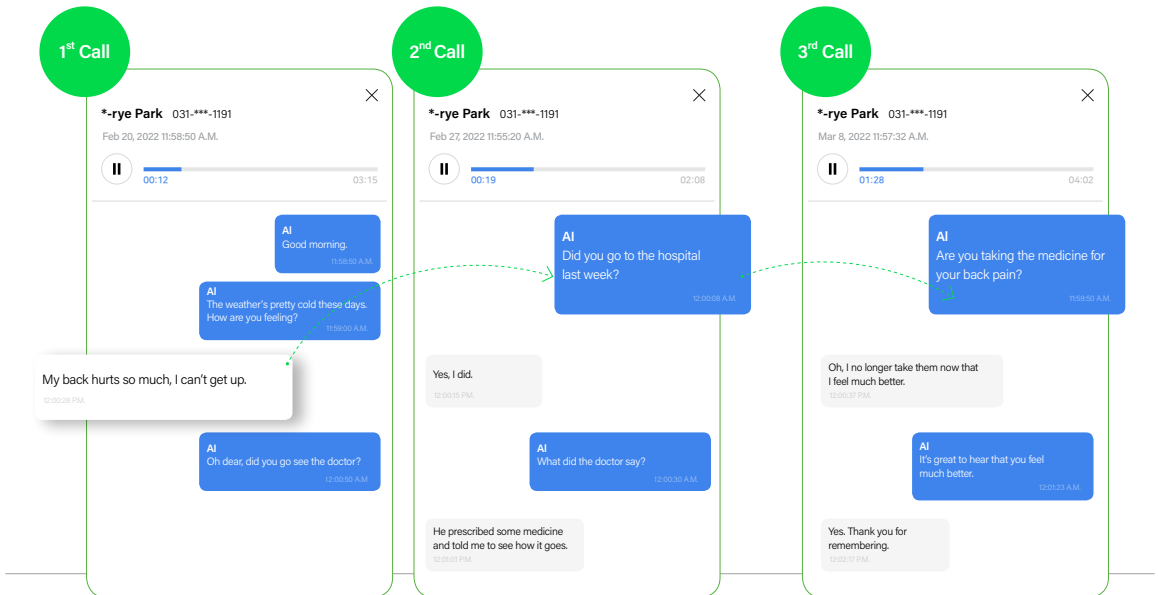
1$^{st}$ Call

*-rye Park 031-***-1191

Feb 20, 2022 11:58:50 A.M.

00:12 03:15

AI
Good morning.
11:58:50 A.M.

AI
The weather's pretty cold these days. How are you feeling?
11:59:00 A.M.

My back hurts so much, I can't get up.
12:00:28 P.M.

AI
Oh dear, did you go see the doctor?
12:00:50 A.M.

2$^{nd}$ Call

*-rye Park 031-***-1191

Feb 27, 2022 11:55:20 A.M.

00:19 02:08

AI
Did you go to the hospital last week?
12:00:08 A.M.

Yes, I did.
12:00:15 P.M.

AI
What did the doctor say?
12:00:30 A.M.

He prescribed some medicine and told me to see how it goes.
12:00:51 P.M.

3$^{rd}$ Call

*-rye Park 031-***-1191

Mar 8, 2022 11:57:32 A.M.

01:28 04:02

AI
Are you taking the medicine for your back pain?
11:59:50 A.M.

Oh, I no longer take them now that I feel much better.
12:00:37 P.M.

AI
It's great to hear that you feel much better.
12:01:23 A.M.

Yes. Thank you for remembering.
12:02:17 P.M.